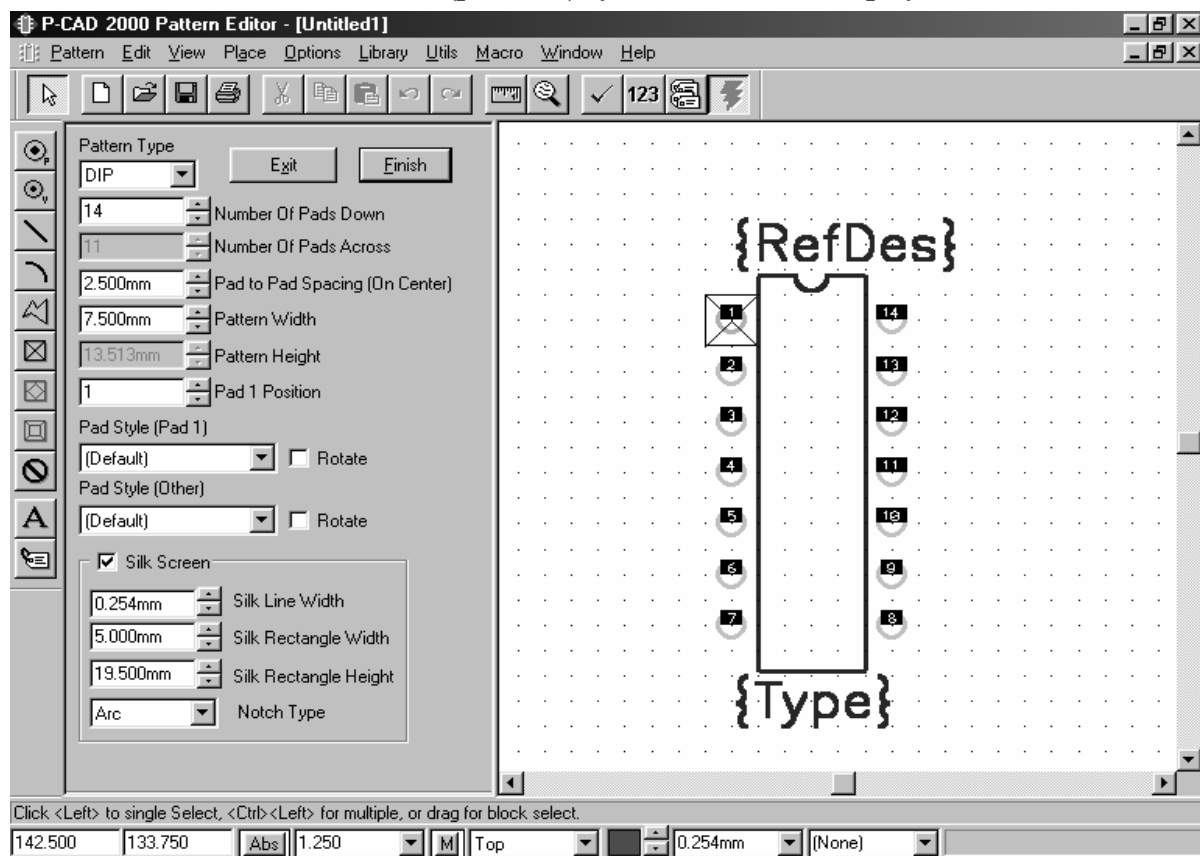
P-CAD 2000 Pattern Editor - [Untitled1]

Pattern Edit View Place Options Library Utils Macro Window Help

123

Pattern Type
DIP
Exit
Finish
14 Number Of Pads Down
11 Number Of Pads Across
2.500mm Pad to Pad Spacing (On Center)
7.500mm Pattern Width
13.513mm Pattern Height
1 Pad 1 Position
Pad Style (Pad 1)
(Default) Rotate
Pad Style (Other)
(Default) Rotate
Silk Screen
0.254mm Silk Line Width
5.000mm Silk Rectangle Width
19.500mm Silk Rectangle Height
Arc Notch Type

{RefDes}
1 14
2 13
3 12
4 11
5 10
6 9
7 8
{Type}

Click <Left> to single Select, <Ctrl><Left> for multiple, or drag for block select.
142.500 133.750 Abs 1.250 M Top 0.254mm (None)